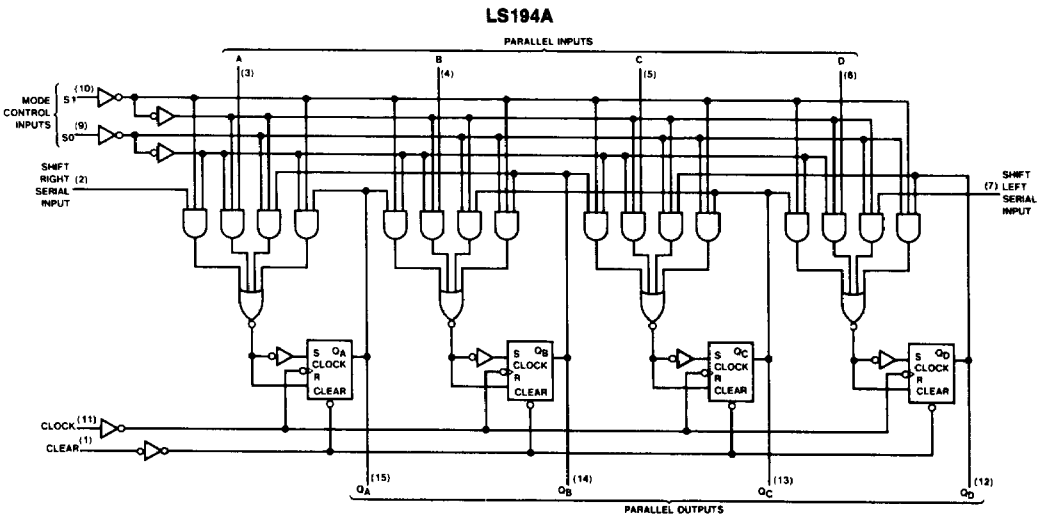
LS194A

PARALLEL INPUTS

A (3)

B (4)

C (5)

D (6)

MODE CONTROL INPUTS

S1 (10)

S0 (9)

SHIFT RIGHT SERIAL INPUT (2)

SHIFT LEFT SERIAL INPUT (7)

S $Q_A$ CLOCK R CLEAR

S $Q_B$ CLOCK R CLEAR

S $Q_C$ CLOCK R CLEAR

S $Q_D$ CLOCK R CLEAR

CLOCK (11)

CLEAR (1)

$Q_A$ (15)

$Q_B$ (14)

$Q_C$ (13)

$Q_D$ (12)

PARALLEL OUTPUTS